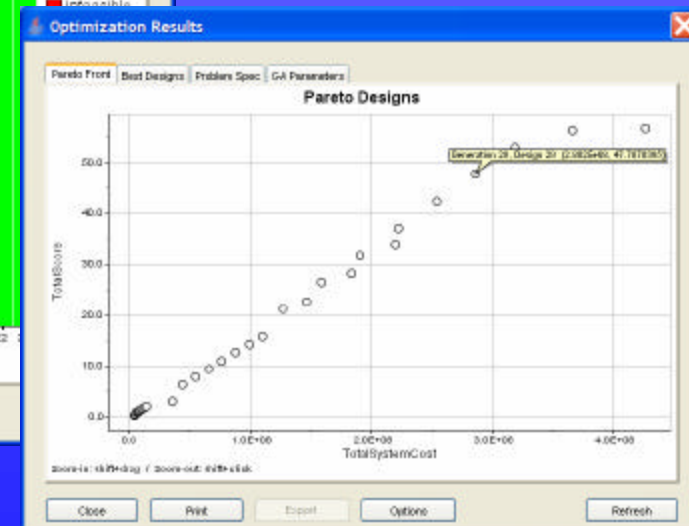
infeasible

Optimization Results

Pareto Front
Best Designs
Problem Spec
GA Parameters

Pareto Designs

Generation 28, Design 20 (2.8826e+06, 47.7878365)

TotalScore

50.0
40.0
30.0
20.0
10.0
0.0

0.0
1.0E+06
2.0E+06
3.0E+06
4.0E+06

TotalSystemCost

zoom-in: shift+drag / zoom-out: shift+click

Close
Print
Export
Options
Refresh